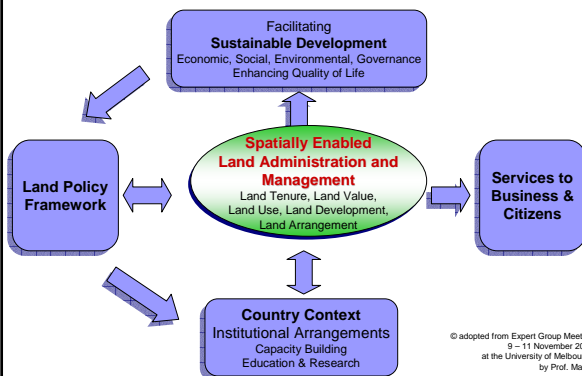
Facilitating
Sustainable Development
Economic, Social, Environmental, Governance
Enhancing Quality of Life

Land Policy Framework

Spatially Enabled
Land Administration and Management
Land Tenure, Land Value, Land Use, Land Development, Land Arrangement

Services to Business & Citizens

Country Context
Institutional Arrangements
Capacity Building
Education & Research

© adopted from Expert Group Meet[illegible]
9 – 11 November 20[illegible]
at the University of Melbou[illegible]
by Prof. Ma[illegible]